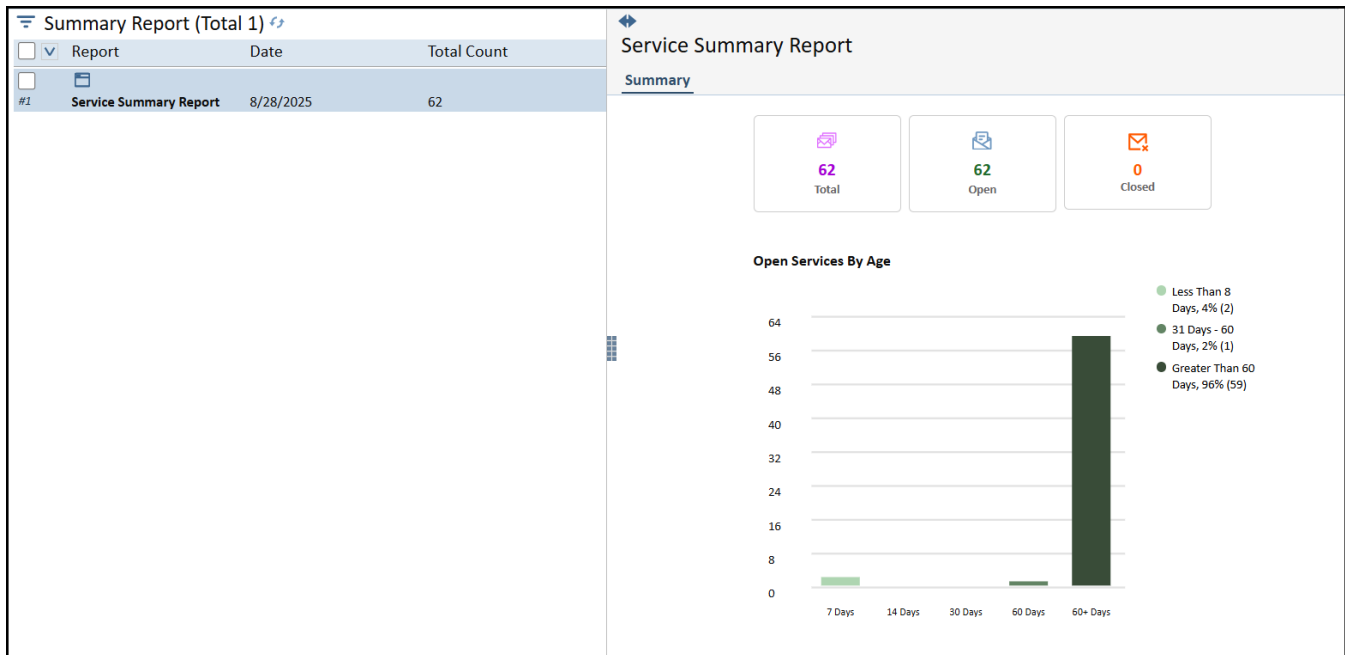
Summary Report (Total 1)

| | Report | Date | Total Count |
|---|---|---|---|
| #1 | Service Summary Report | 8/28/2025 | 62 |

Service Summary Report

Summary

62
Total

62
Open

0
Closed

Open Services By Age

Less Than 8 Days, 4% (2)
31 Days - 60 Days, 2% (1)
Greater Than 60 Days, 96% (59)

64
56
48
40
32
24
16
8
0

7 Days 14 Days 30 Days 60 Days 60+ Days